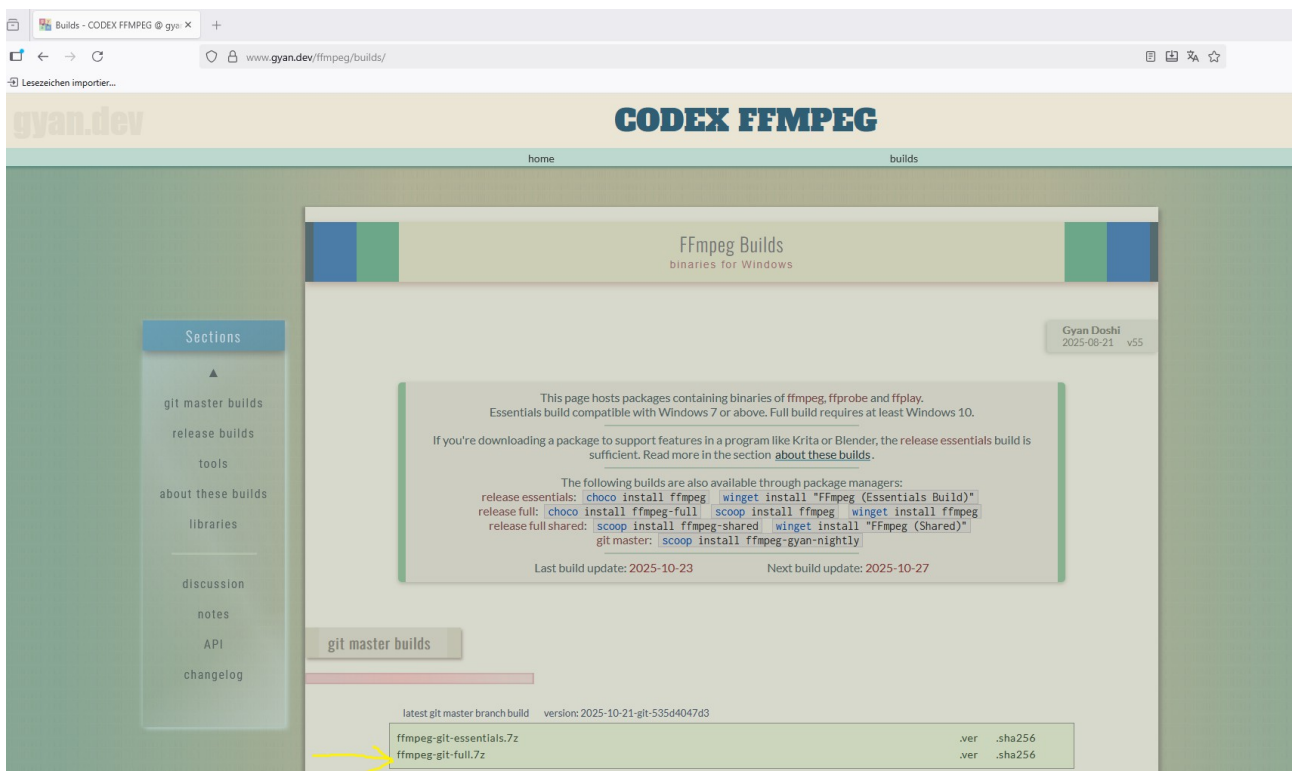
Builds - CODEX FFMPEG @ gya ×

www.gyan.dev/ffmpeg/builds/

Lesezeichen importier...

gyan.dev

CODEX FFMPEG

home

builds

FFmpeg Builds
binaries for Windows

Sections

▲

git master builds

release builds

tools

about these builds

libraries

discussion

notes

API

changelog

Gyan Doshi
2025-08-21 v55

This page hosts packages containing binaries of ffmpeg, ffprobe and ffplay.
Essentials build compatible with Windows 7 or above. Full build requires at least Windows 10.

If you're downloading a package to support features in a program like Krita or Blender, the release essentials build is sufficient. Read more in the section about these builds.

The following builds are also available through package managers:
release essentials: choco install ffmpeg winget install "FFmpeg (Essentials Build)"
release full: choco install ffmpeg-full scoop install ffmpeg winget install ffmpeg
release full shared: scoop install ffmpeg-shared winget install "FFmpeg (Shared)"
git master: scoop install ffmpeg-gyan-nightly

Last build update: 2025-10-23 Next build update: 2025-10-27

git master builds

latest git master branch build version: 2025-10-21-git-535d4047d3

ffmpeg-git-essentials.7z .ver .sha256
ffmpeg-git-full.7z .ver .sha256